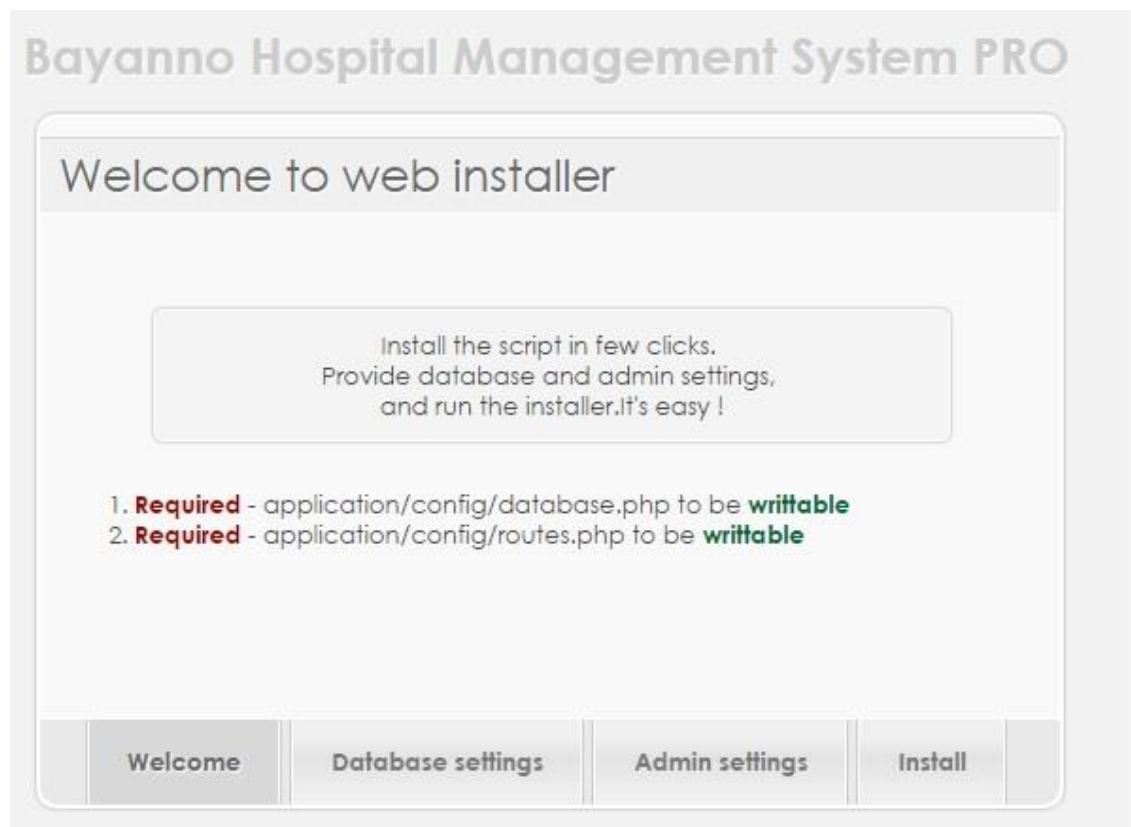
Bayanno Hospital Management System PRO

Welcome to web installer

Install the script in few clicks.
Provide database and admin settings,
and run the installer.It's easy !

1. Required - application/config/database.php to be writtable
2. Required - application/config/routes.php to be writtable

Welcome
Database settings
Admin settings
Install